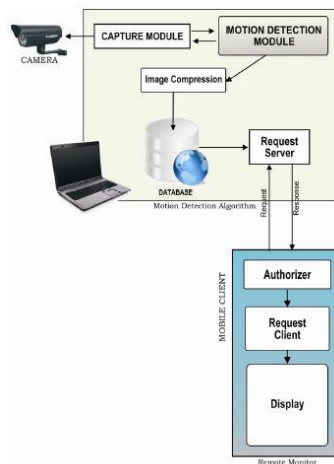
CAMERA

CAPTURE MODULE

MOTION DETECTION MODULE

Image Compression

DATABASE

Request Server

Motion Detection Algorithm

Request

Response

MOBILE CLIENT

Authorizer

Request Client

Display

Remote Monitor